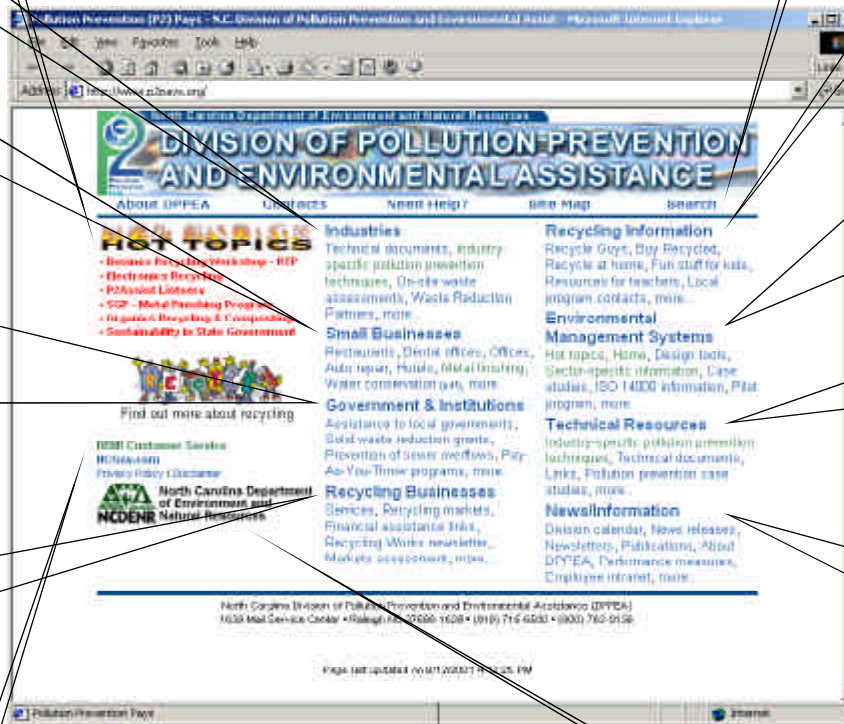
Pollution Prevention (P2) Pays - N.C. Division of Pollution Prevention and Environmental Assist - Microsoft Internet Explorer

File Edit View Favorites Tools Help

Address http://www.p2pays.org/

North Carolina Department of Environment and Natural Resources

DIVISION OF POLLUTION PREVENTION AND ENVIRONMENTAL ASSISTANCE

About DPPEA Contacts Need Help? Site Map Search

HOT TOPICS
• Business Recycling Workshop - RTP
• Electronics Recycling
• P2Assist Listserv
• SGP - Metal Finishing Program
• Organics Recycling & Composting
• Sustainability in State Government

Find out more about recycling

ENR Customer Service
NCGov.com
Privacy Policy / Disclaimer

North Carolina Department of Environment and Natural Resources
NCDENR

Industries
Technical documents, Industry-specific pollution prevention techniques, On-site waste assessments, Waste Reduction Partners, more...

Small Businesses
Restaurants, Dental offices, Offices, Auto repair, Hotels, Metal finishing, Water conservation (pdf), more...

Government & Institutions
Assistance to local governments, Solid waste reduction grants, Prevention of sewer overflows, Pay-As-You-Throw programs, more...

Recycling Businesses
Services, Recycling markets, Financial assistance links, Recycling Works newsletter, Markets assessment, more...

Recycling Information
Recycle Guys, Buy Recycled, Recycle at home, Fun stuff for kids, Resources for teachers, Local program contacts, more...

Environmental Management Systems
Hot topics, Home, Design tools, Sector-specific information, Case studies, ISO 14000 information, Pilot program, more...

Technical Resources
Industry-specific pollution prevention techniques, Technical documents, Links, Pollution prevention case studies, more...

News/Information
Division calendar, News releases, Newsletters, Publications, About DPPEA, Performance measures, Employee intranet, more...

North Carolina Division of Pollution Prevention and Environmental Assistance (DPPEA)
1639 Mail Service Center • Raleigh NC 27699-1639 • (919) 715-6500 • (800) 763-0136

Page last updated on 9/12/2002 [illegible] PM

Pollution Prevention Pays

Internet